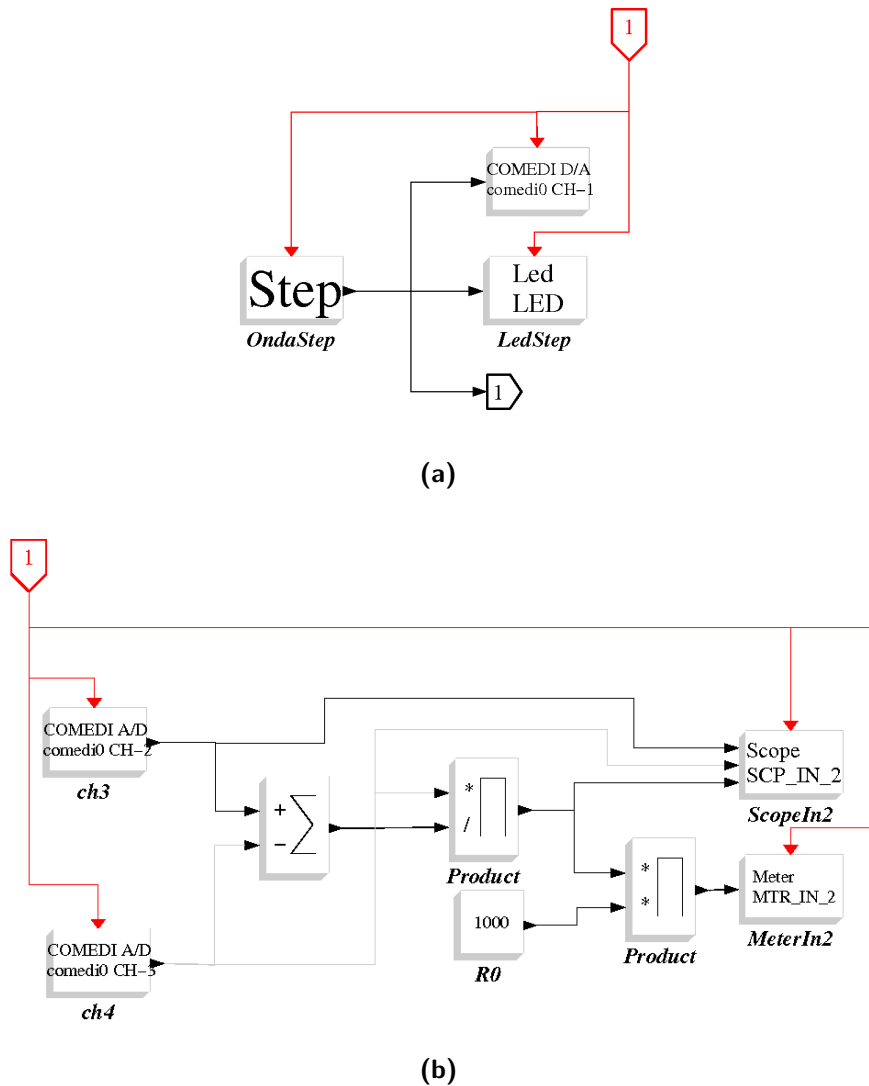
1

COMEDI D/A
comedi0 CH−1

Step

Led
LED

OndaStep

LedStep

1

(a)

1

COMEDI A/D
comedi0 CH−2

ch3

+
−
$\sum$

*
/

Product

Scope
SCP_IN_2

ScopeIn2

1000

R0

*
*

Product

Meter
MTR_IN_2

MeterIn2

COMEDI A/D
comedi0 CH−3

ch4

(b)